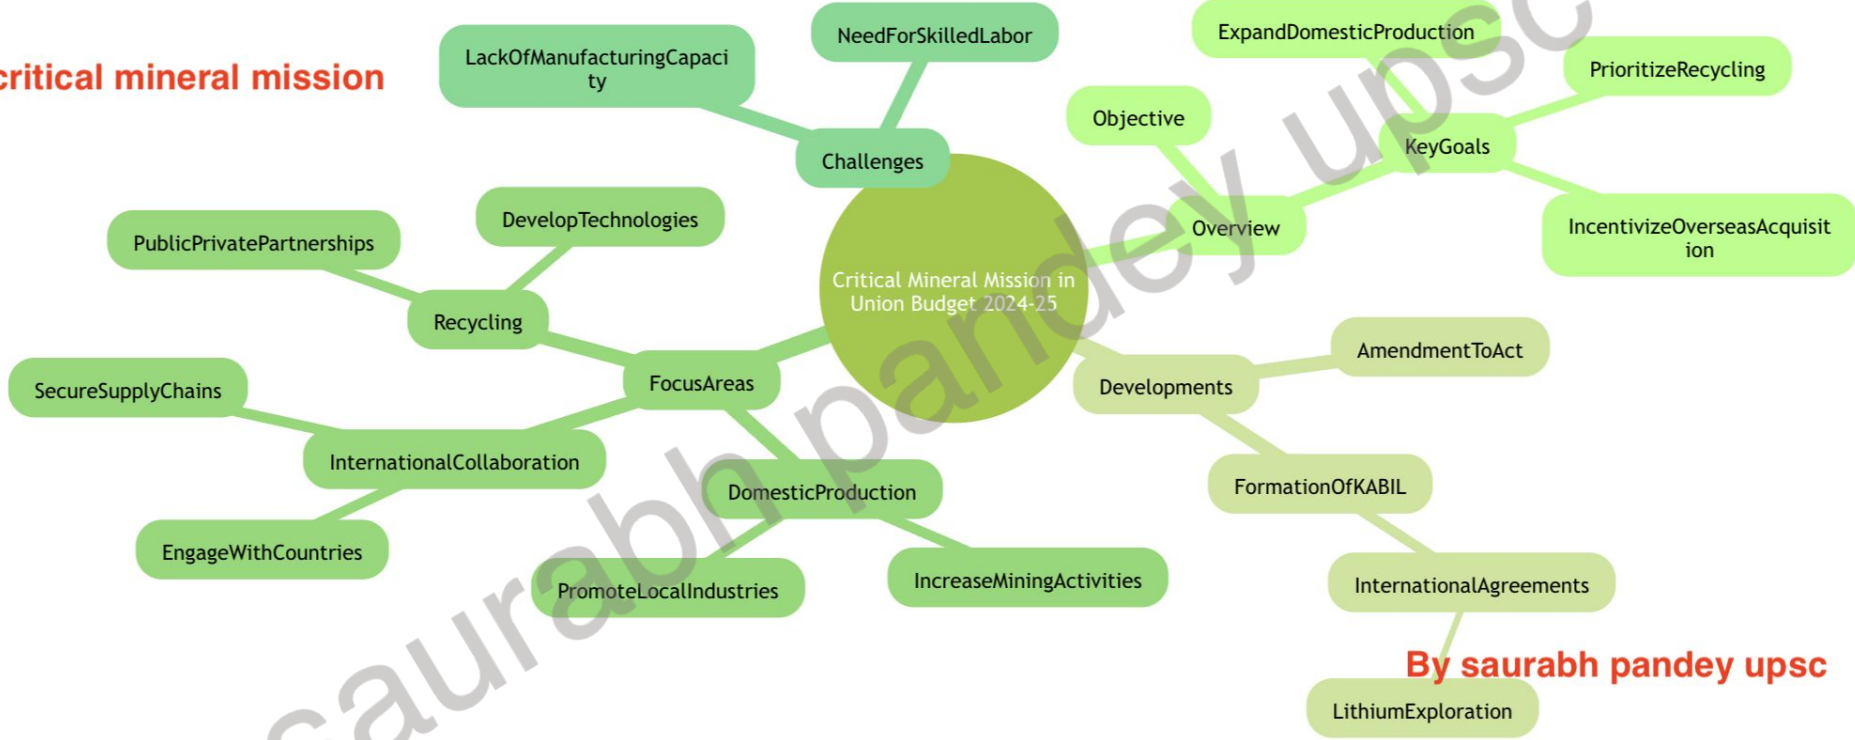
critical mineral mission

LackOfManufacturingCapacity

NeedForSkilledLabor

Challenges

ExpandDomesticProduction

PrioritizeRecycling

Objective

KeyGoals

IncentivizeOverseasAcquisition

Overview

DevelopTechnologies

PublicPrivatePartnerships

Recycling

Critical Mineral Mission in Union Budget 2024-25

AmendmentToAct

Developments

FocusAreas

SecureSupplyChains

InternationalCollaboration

DomesticProduction

FormationOfKABIL

EngageWithCountries

PromoteLocalIndustries

IncreaseMiningActivities

InternationalAgreements

By saurabh pandey upsc

LithiumExploration

saurabh pandey upsc